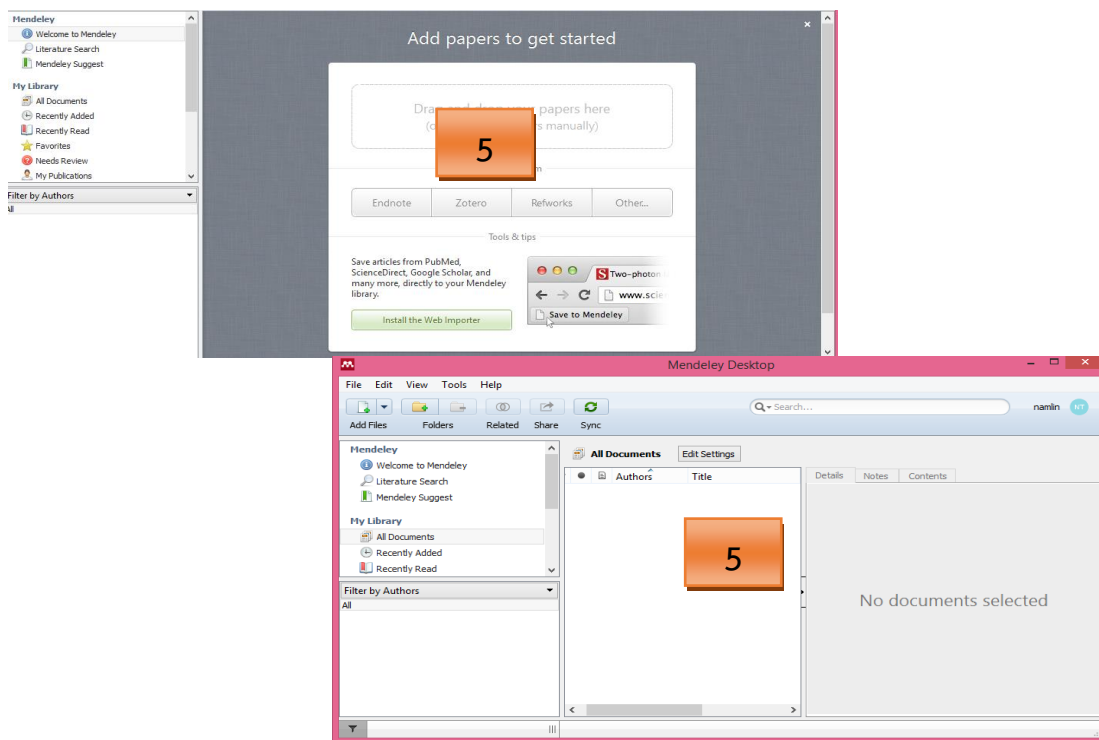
Mendeley
Welcome to Mendeley
Literature Search
Mendeley Suggest
My Library
All Documents
Recently Added
Recently Read
Favorites
Needs Review
My Publications
Filter by Authors
All

Add papers to get started
Drag and drop your papers here
(o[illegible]s manually)
5
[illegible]m
Endnote
Zotero
Refworks
Other...
Tools & tips
Save articles from PubMed, ScienceDirect, Google Scholar, and many more, directly to your Mendeley library.
Install the Web Importer
Two-photon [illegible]
www.scie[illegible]
Save to Mendeley

Mendeley Desktop
File Edit View Tools Help
Add Files Folders Related Share Sync
Search...
namlin NT
Mendeley
Welcome to Mendeley
Literature Search
Mendeley Suggest
My Library
All Documents
Recently Added
Recently Read
Filter by Authors
All
All Documents
Edit Settings
Authors Title
Details Notes Contents
5
No documents selected